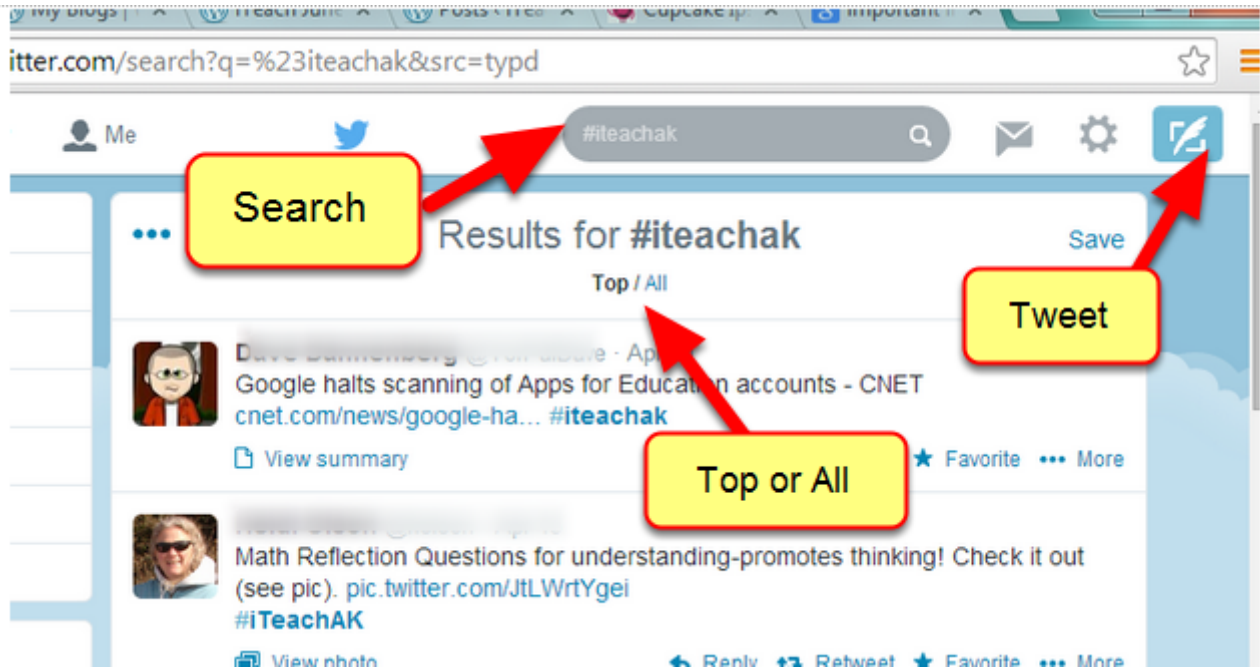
My Blogs | iTeach June Posts ‹ iTea Cupcake ip Important

itter.com/search?q=%23iteachak&src=typd

Me

#iteachak

Search

Results for #iteachak

Save

Top / All

Tweet

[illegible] · Ap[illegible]

Google halts scanning of Apps for Educat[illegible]n accounts - CNET cnet.com/news/google-ha... #iteachak

View summary

Top or All

Favorite ••• More

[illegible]

Math Reflection Questions for understanding-promotes thinking! Check it out (see pic). pic.twitter.com/JtLWrtYgei #iTeachAK

View photo Reply Retweet Favorite ••• More